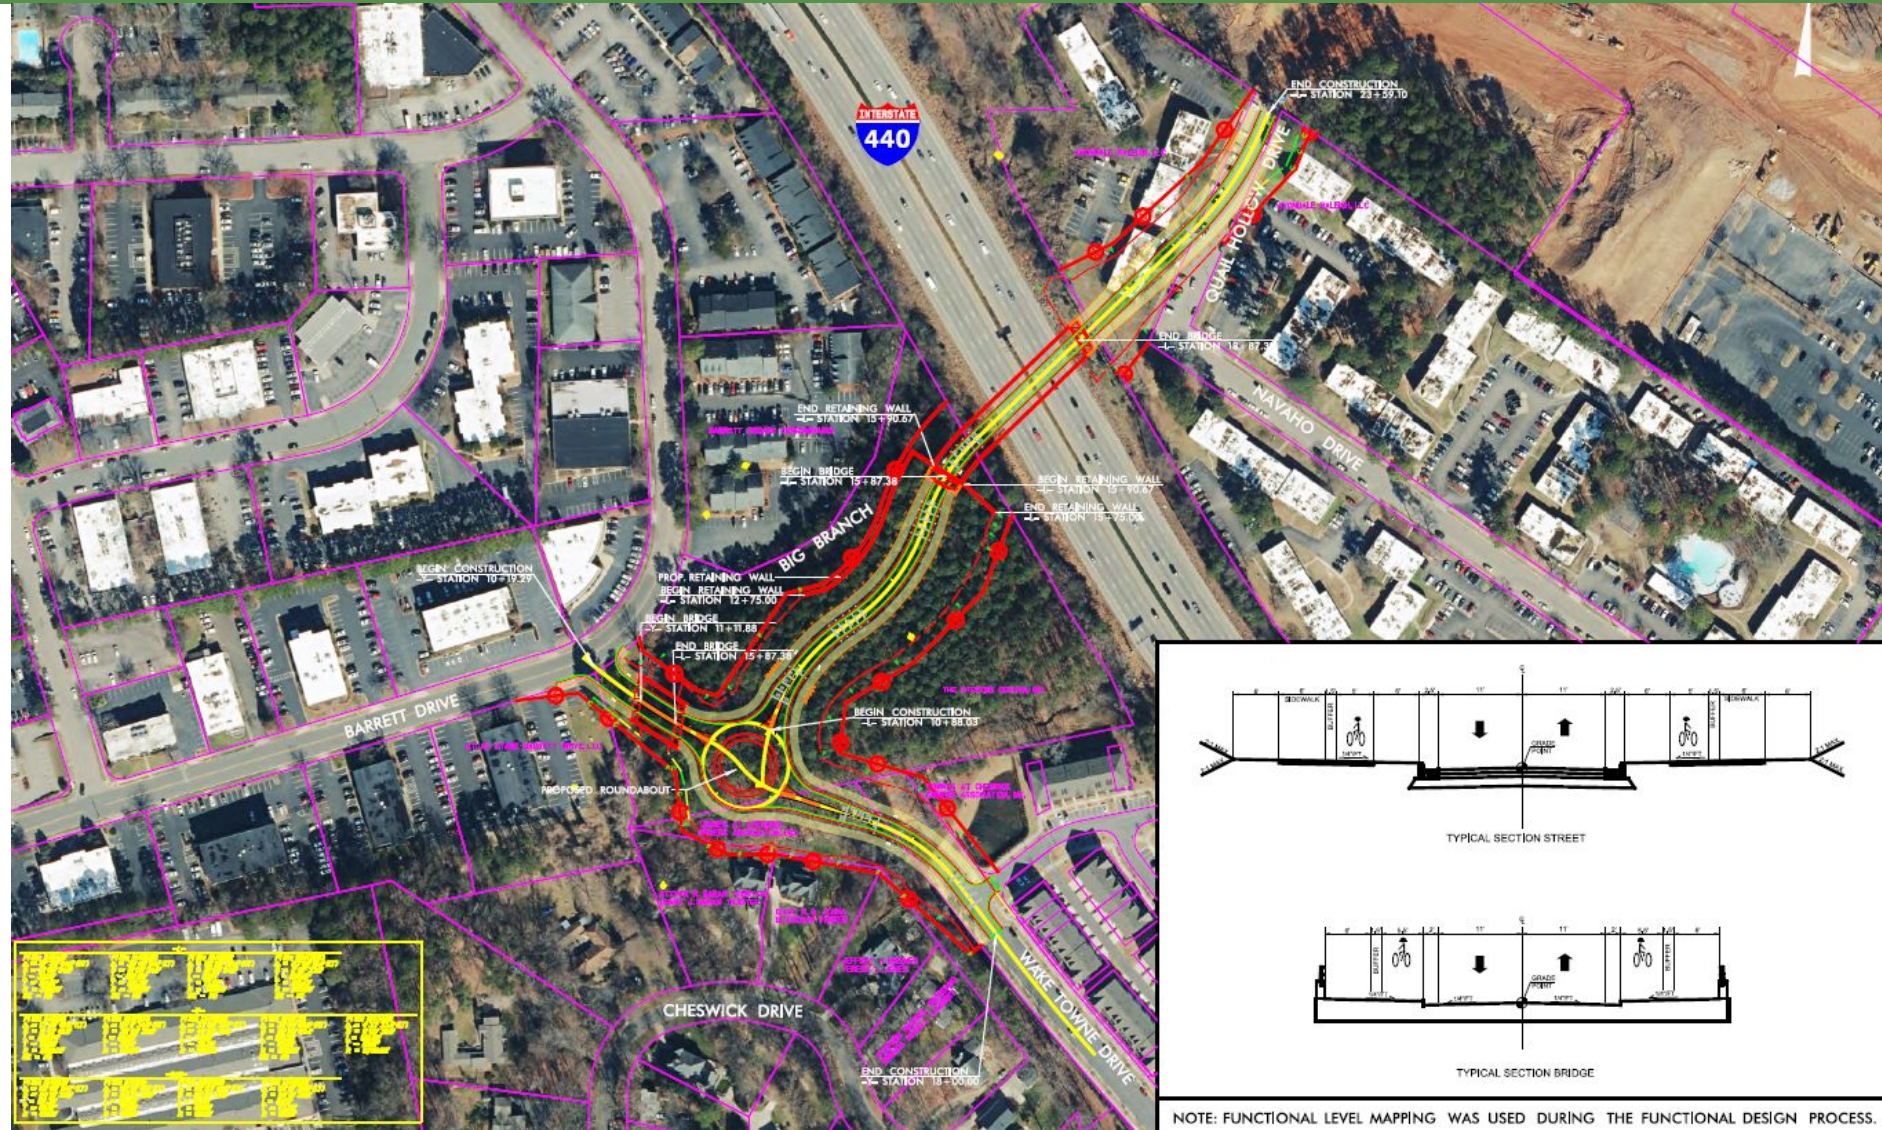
INTERSTATE
440

END CONSTRUCTION
-L- STATION 23+59.10

QUAIL HOLLOW DRIVE

END BRIDGE
-L- STATION 18+87.5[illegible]

NAVAHO DRIVE

END RETAINING WALL
-L- STATION 15+90.67

BEGIN BRIDGE
-L- STATION 15+87.38

BEGIN RETAINING WALL
-L- STATION 15+90.67

END RETAINING WALL
-L- STATION 15+75.00

BIG BRANCH

BEGIN CONSTRUCTION
-Y- STATION 10+19.29

PROP. RETAINING WALL
BEGIN RETAINING WALL
-L- STATION 12+75.00

BEGIN BRIDGE
-Y- STATION 11+11.88

END BRIDGE
-L- STATION 15+87.38

BEGIN CONSTRUCTION
-L- STATION 10+88.03

BARRETT DRIVE

PROPOSED ROUNDABOUT

CHESWICK DRIVE

WAKE TOWNE DRIVE

END CONSTRUCTION
-Y- STATION 18+00.00

SIDEWALK BUFFER BUFFER SIDEWALK

TYPICAL SECTION STREET

BUFFER BUFFER

TYPICAL SECTION BRIDGE

NOTE: FUNCTIONAL LEVEL MAPPING WAS USED DURING THE FUNCTIONAL DESIGN PROCESS.